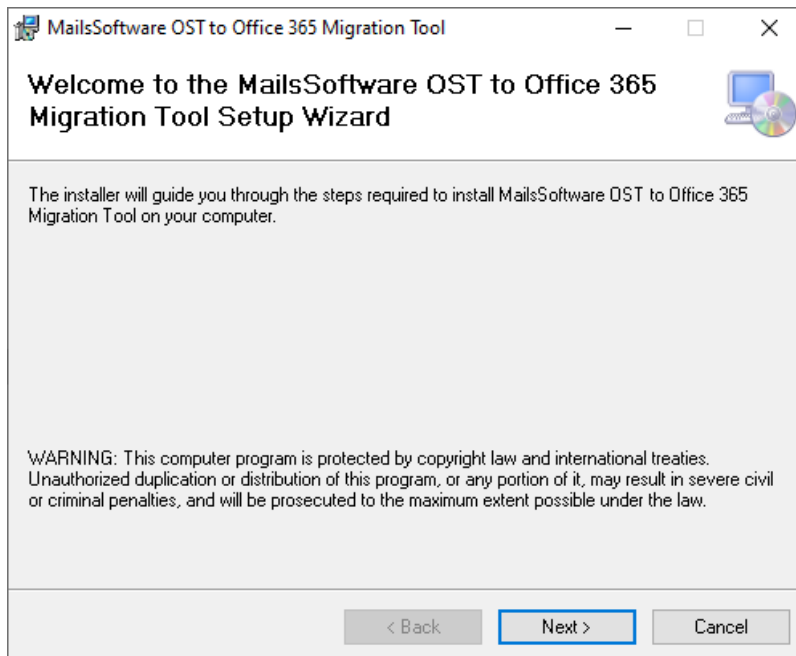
MailsSoftware OST to Office 365 Migration Tool

Welcome to the MailsSoftware OST to Office 365 Migration Tool Setup Wizard

The installer will guide you through the steps required to install MailsSoftware OST to Office 365 Migration Tool on your computer.

WARNING: This computer program is protected by copyright law and international treaties. Unauthorized duplication or distribution of this program, or any portion of it, may result in severe civil or criminal penalties, and will be prosecuted to the maximum extent possible under the law.

< Back
Next >
Cancel